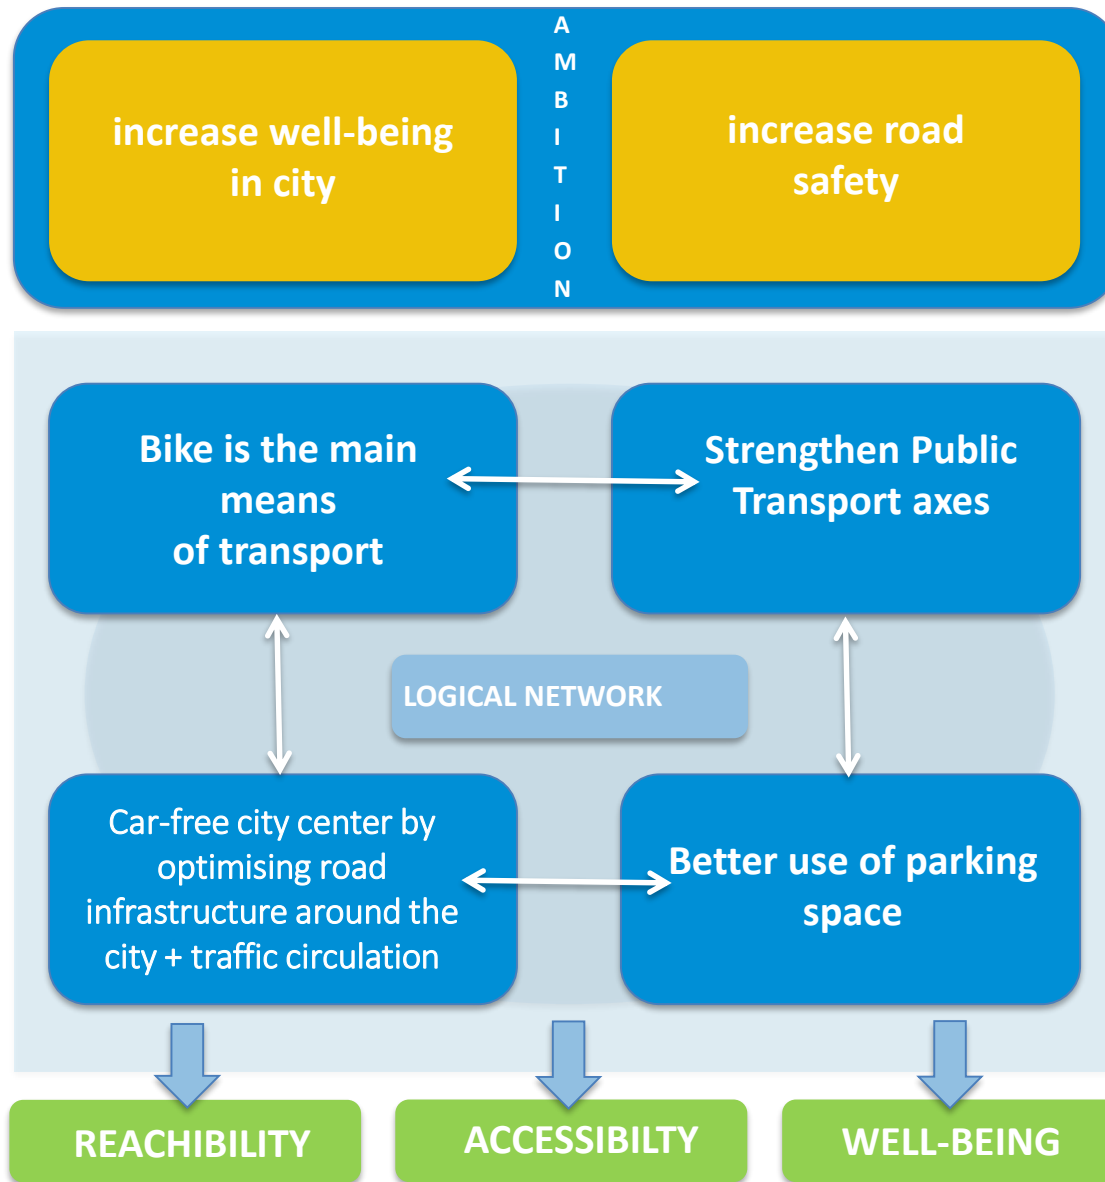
increase well-being in city

AMBITION

increase road safety

Bike is the main means of transport

Strengthen Public Transport axes

LOGICAL NETWORK

Car-free city center by optimising road infrastructure around the city + traffic circulation

Better use of parking space

REACHIBILITY

ACCESSIBILTY

WELL-BEING